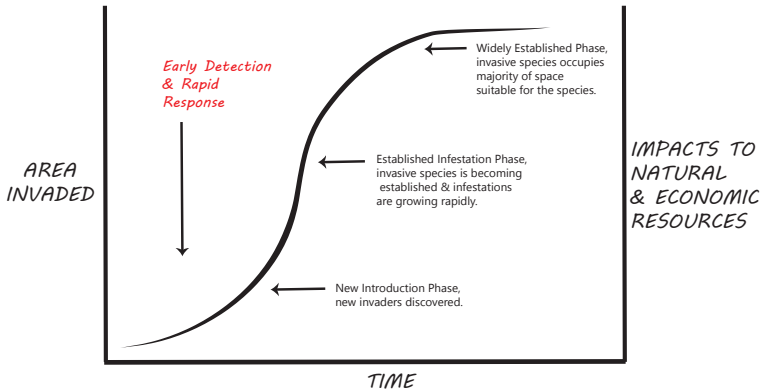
Early Detection & Rapid Response

Widely Established Phase, invasive species occupies majority of space suitable for the species.

AREA INVADED

Established Infestation Phase, invasive species is becoming established & infestations are growing rapidly.

IMPACTS TO NATURAL & ECONOMIC RESOURCES

New Introduction Phase, new invaders discovered.

TIME